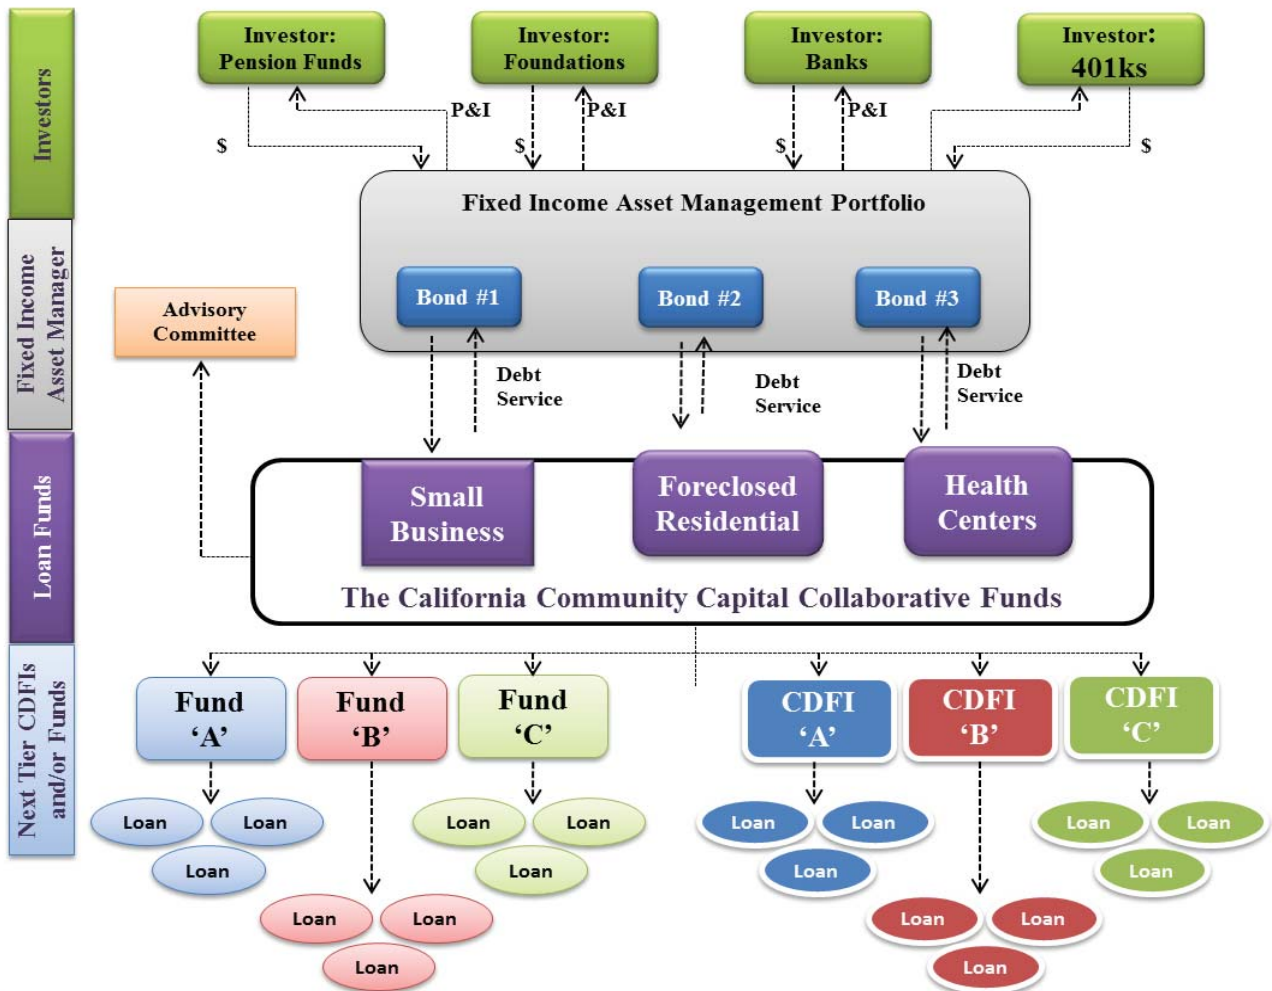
Investors

Fixed Income Asset Manager

Loan Funds

Next Tier CDFIs and/or Funds

Investor: Pension Funds

Investor: Foundations

Investor: Banks

Investor: 401ks

P&I

P&I

P&I

$

$

$

$

Fixed Income Asset Management Portfolio

Bond #1

Bond #2

Bond #3

Advisory Committee

Debt Service

Debt Service

Debt Service

Small Business

Foreclosed Residential

Health Centers

The California Community Capital Collaborative Funds

Fund 'A'

Fund 'B'

Fund 'C'

CDFI 'A'

CDFI 'B'

CDFI 'C'

Loan

Loan

Loan

Loan

Loan

Loan

Loan

Loan

Loan

Loan

Loan

Loan

Loan

Loan

Loan

Loan

Loan

Loan